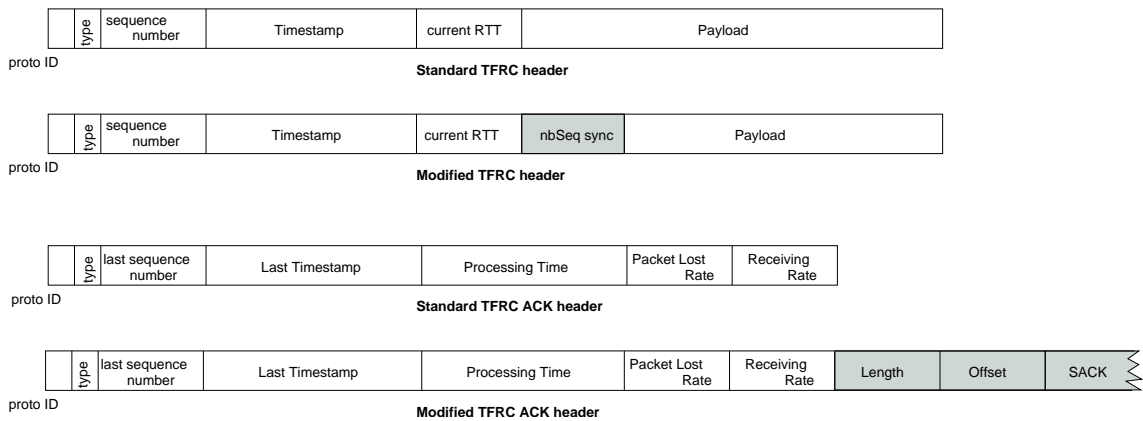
type sequence number | Timestamp | current RTT | Payload

proto ID

**Standard TFRC header**

type sequence number | Timestamp | current RTT | nbSeq sync | Payload

proto ID

**Modified TFRC header**

type last sequence number | Last Timestamp | Processing Time | Packet Lost Rate | Receiving Rate

proto ID

**Standard TFRC ACK header**

type last sequence number | Last Timestamp | Processing Time | Packet Lost Rate | Receiving Rate | Length | Offset | SACK

proto ID

**Modified TFRC ACK header**